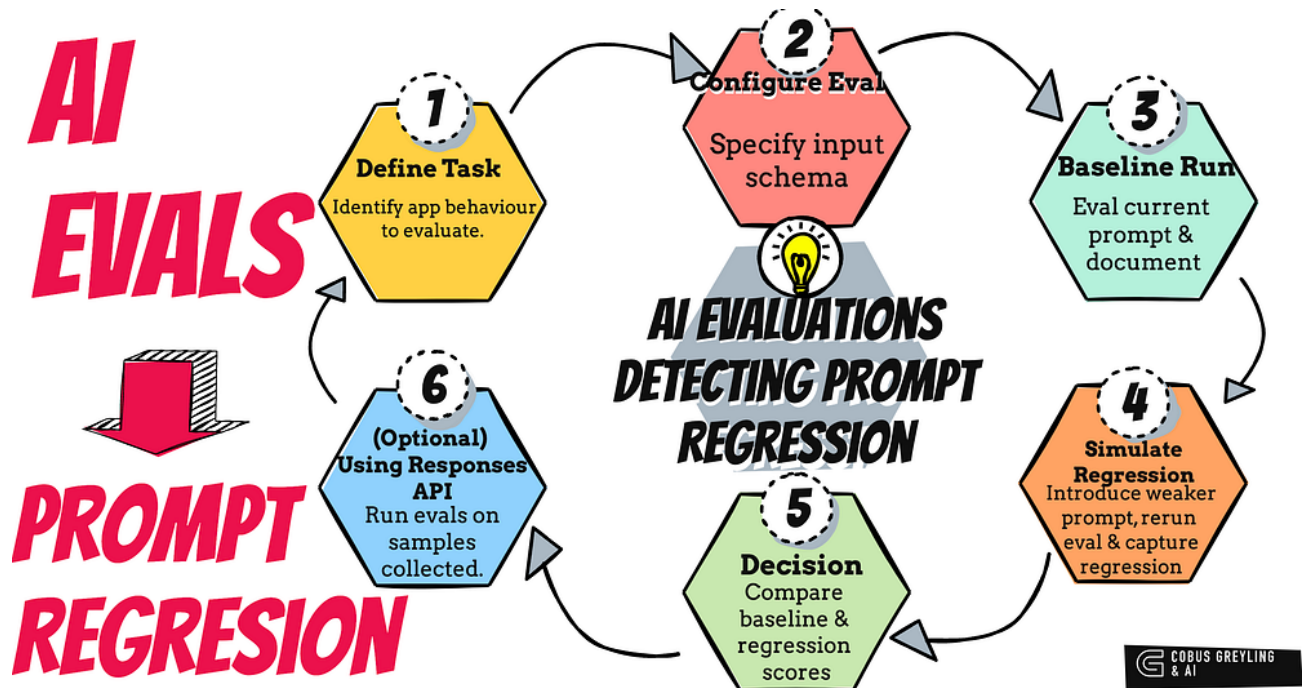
AI EVALS

PROMPT REGRESION

1
Define Task
Identify app behaviour to evaluate.

2
Configure Eval
Specify input schema

3
Baseline Run
Eval current prompt & document

4
Simulate Regression
Introduce weaker prompt, rerun eval & capture regression

5
Decision
Compare baseline & regression scores

6
(Optional) Using Responses API
Run evals on samples collected.

AI EVALUATIONS DETECTING PROMPT REGRESSION

COBUS GREYLING & AI